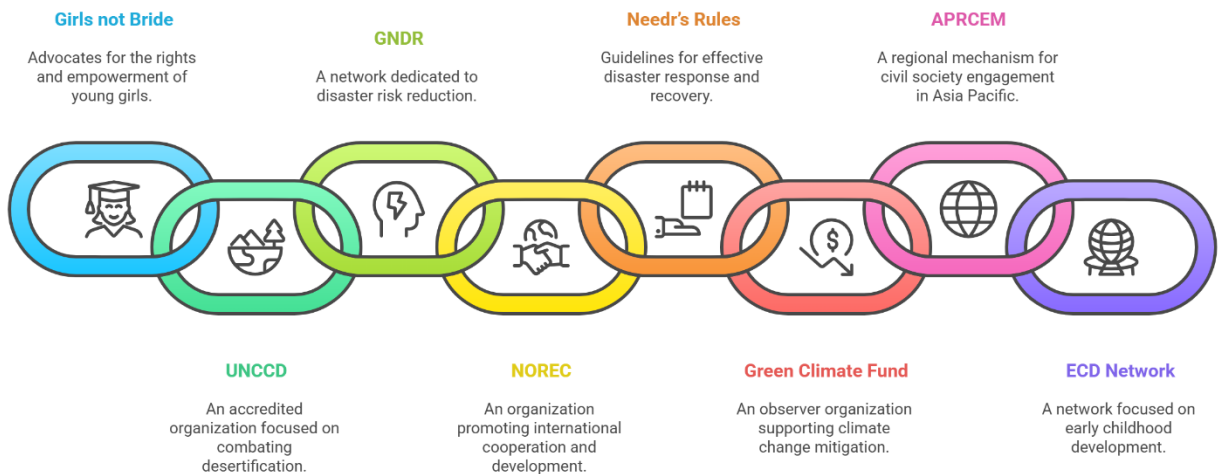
Girls not Bride

Advocates for the rights and empowerment of young girls.

GNDR

A network dedicated to disaster risk reduction.

Needr's Rules

Guidelines for effective disaster response and recovery.

APRCEM

A regional mechanism for civil society engagement in Asia Pacific.

UNCCD

An accredited organization focused on combating desertification.

NOREC

An organization promoting international cooperation and development.

Green Climate Fund

An observer organization supporting climate change mitigation.

ECD Network

A network focused on early childhood development.